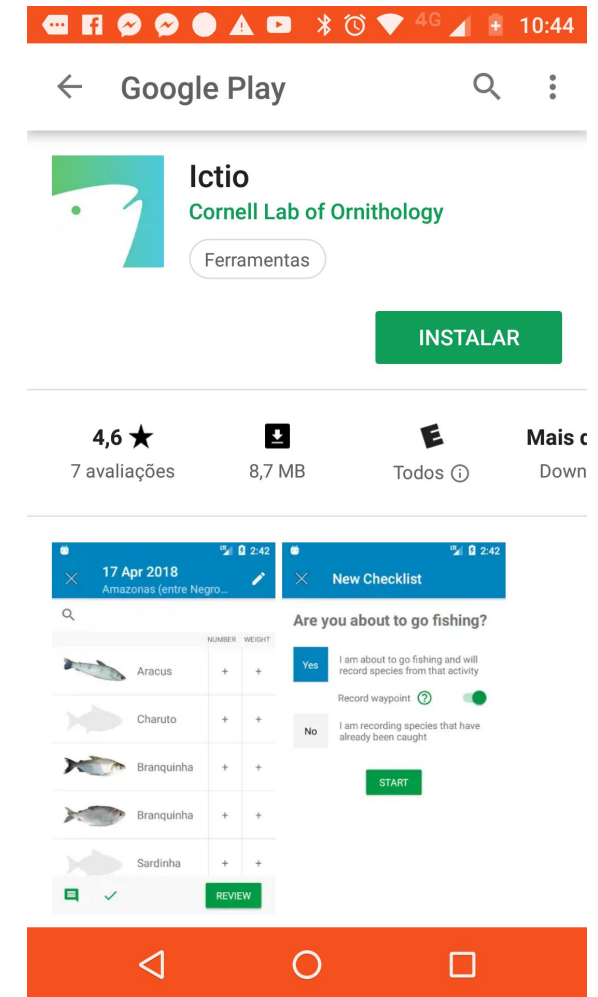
4G 10:44

Google Play

Ictio
Cornell Lab of Ornithology
Ferramentas

INSTALAR

4,6 ★
7 avaliações

8,7 MB

E
Todos ⓘ

Mais d
Down

2:42
17 Apr 2018
Amazonas (entre Negro...

| | NUMBER | WEIGHT |
|---|---|---|
| Aracus | + | + |
| Charuto | + | + |
| Branquinha | + | + |
| Branquinha | + | + |
| Sardinha | + | + |

REVIEW

2:42
New Checklist

Are you about to go fishing?

Yes
I am about to go fishing and will record species from that activity

Record waypoint ?

No
I am recording species that have already been caught

START